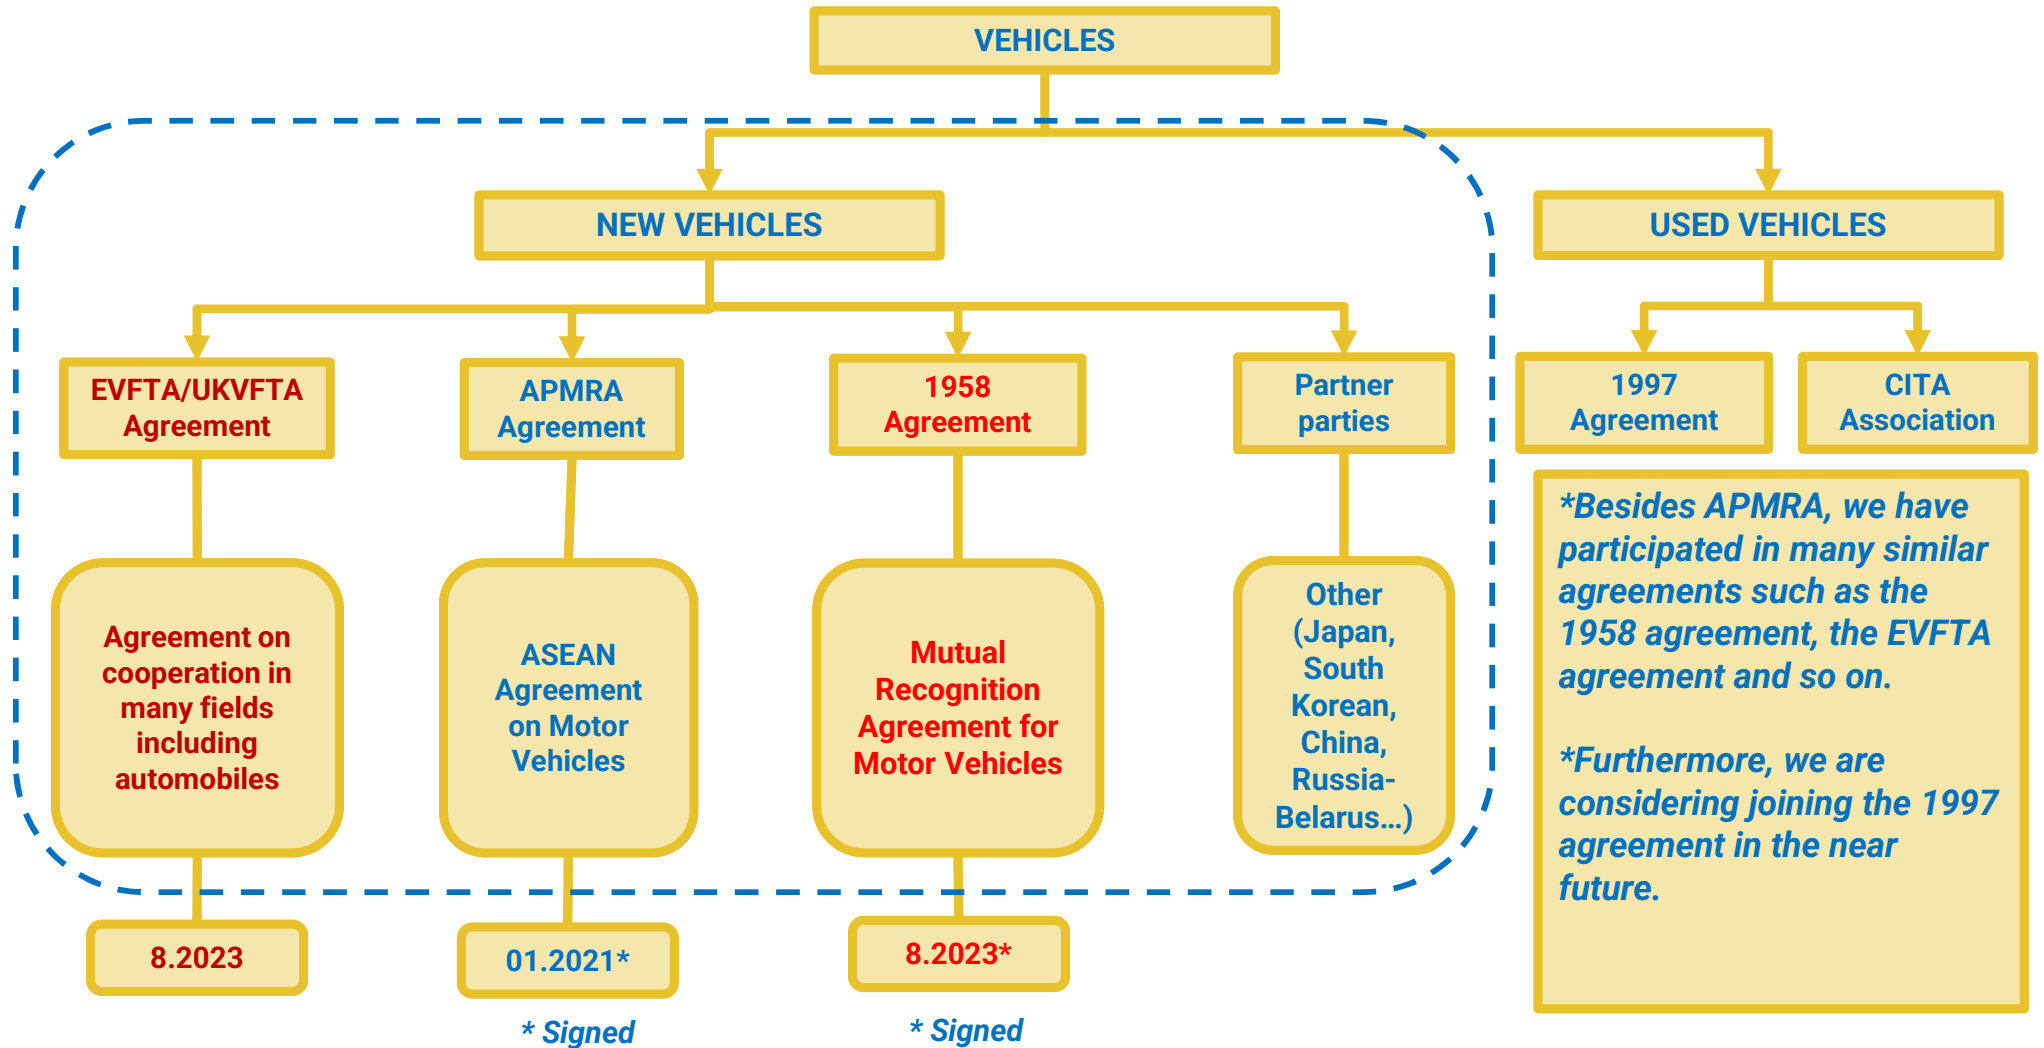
VEHICLES

NEW VEHICLES

USED VEHICLES

EVFTA/UKVFTA Agreement

APMRA Agreement

1958 Agreement

Partner parties

1997 Agreement

CITA Association

Agreement on cooperation in many fields including automobiles

ASEAN Agreement on Motor Vehicles

Mutual Recognition Agreement for Motor Vehicles

Other (Japan, South Korean, China, Russia-Belarus...)

*Besides APMRA, we have participated in many similar agreements such as the 1958 agreement, the EVFTA agreement and so on.

*Furthermore, we are considering joining the 1997 agreement in the near future.

8.2023

01.2021*

8.2023*

* Signed

* Signed